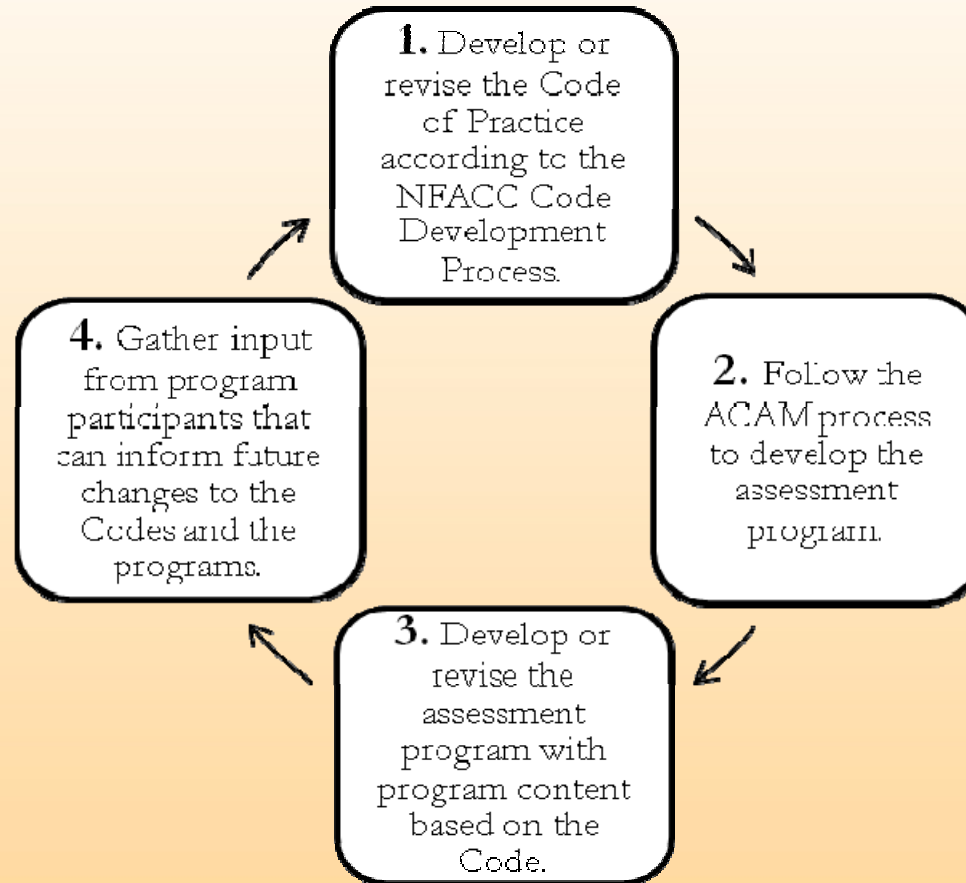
1. Develop or revise the Code of Practice according to the NFACC Code Development Process.

2. Follow the ACAM process to develop the assessment program.

3. Develop or revise the assessment program with program content based on the Code.

4. Gather input from program participants that can inform future changes to the Codes and the programs.